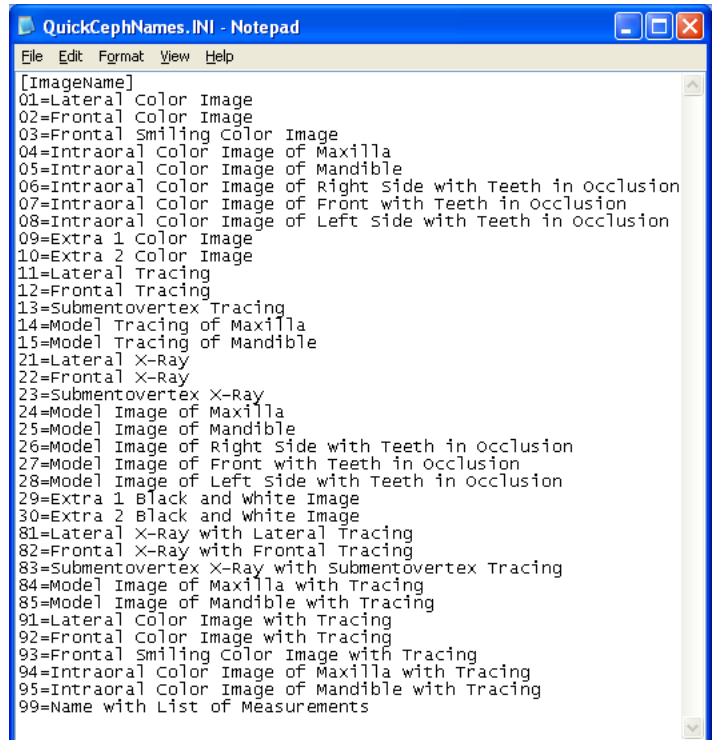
QuickCephNames.INI - Notepad

File Edit Format View Help

[ImageName]
01=Lateral Color Image
02=Frontal Color Image
03=Frontal Smiling Color Image
04=Intraoral Color Image of Maxilla
05=Intraoral Color Image of Mandible
06=Intraoral Color Image of Right Side with Teeth in Occlusion
07=Intraoral Color Image of Front with Teeth in Occlusion
08=Intraoral Color Image of Left Side with Teeth in Occlusion
09=Extra 1 Color Image
10=Extra 2 Color Image
11=Lateral Tracing
12=Frontal Tracing
13=Submentovertex Tracing
14=Model Tracing of Maxilla
15=Model Tracing of Mandible
21=Lateral X-Ray
22=Frontal X-Ray
23=Submentovertex X-Ray
24=Model Image of Maxilla
25=Model Image of Mandible
26=Model Image of Right Side with Teeth in Occlusion
27=Model Image of Front with Teeth in Occlusion
28=Model Image of Left Side with Teeth in Occlusion
29=Extra 1 Black and White Image
30=Extra 2 Black and White Image
81=Lateral X-Ray with Lateral Tracing
82=Frontal X-Ray with Frontal Tracing
83=Submentovertex X-Ray with Submentovertex Tracing
84=Model Image of Maxilla with Tracing
85=Model Image of Mandible with Tracing
91=Lateral Color Image with Tracing
92=Frontal Color Image with Tracing
93=Frontal Smiling Color Image with Tracing
94=Intraoral Color Image of Maxilla with Tracing
95=Intraoral Color Image of Mandible with Tracing
99=Name with List of Measurements